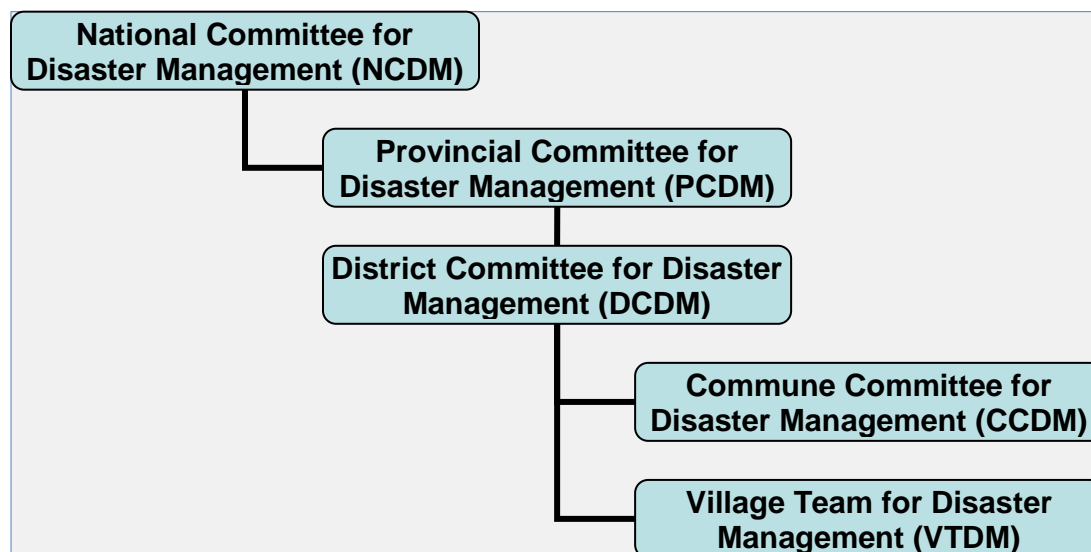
National Committee for Disaster Management (NCDM)

Provincial Committee for Disaster Management (PCDM)

District Committee for Disaster Management (DCDM)

Commune Committee for Disaster Management (CCDM)

Village Team for Disaster Management (VTDM)